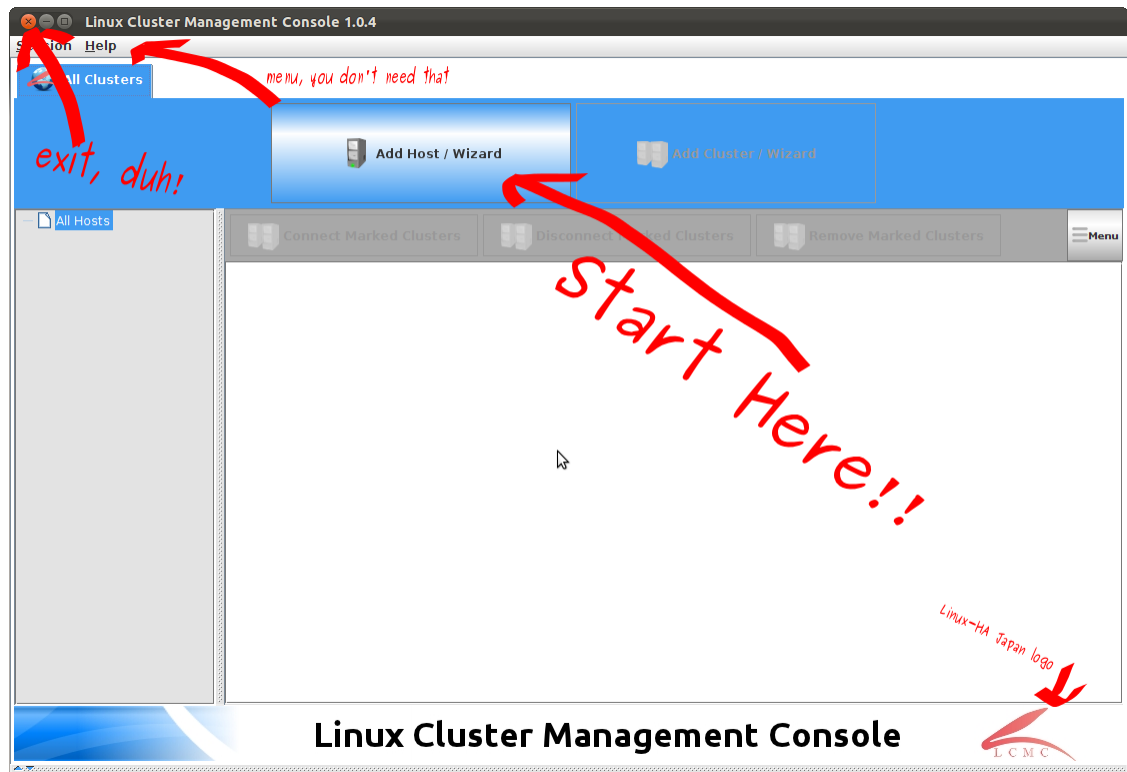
Linux Cluster Management Console 1.0.4

S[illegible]ion Help

All Clusters

menu, you don't need that

exit, duh!

Add Host / Wizard

Add Cluster / Wizard

All Hosts

Connect Marked Clusters

Disconnect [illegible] Clusters

Remove Marked Clusters

Menu

Start Here!!

Linux-HA Japan logo

Linux Cluster Management Console

LCMC